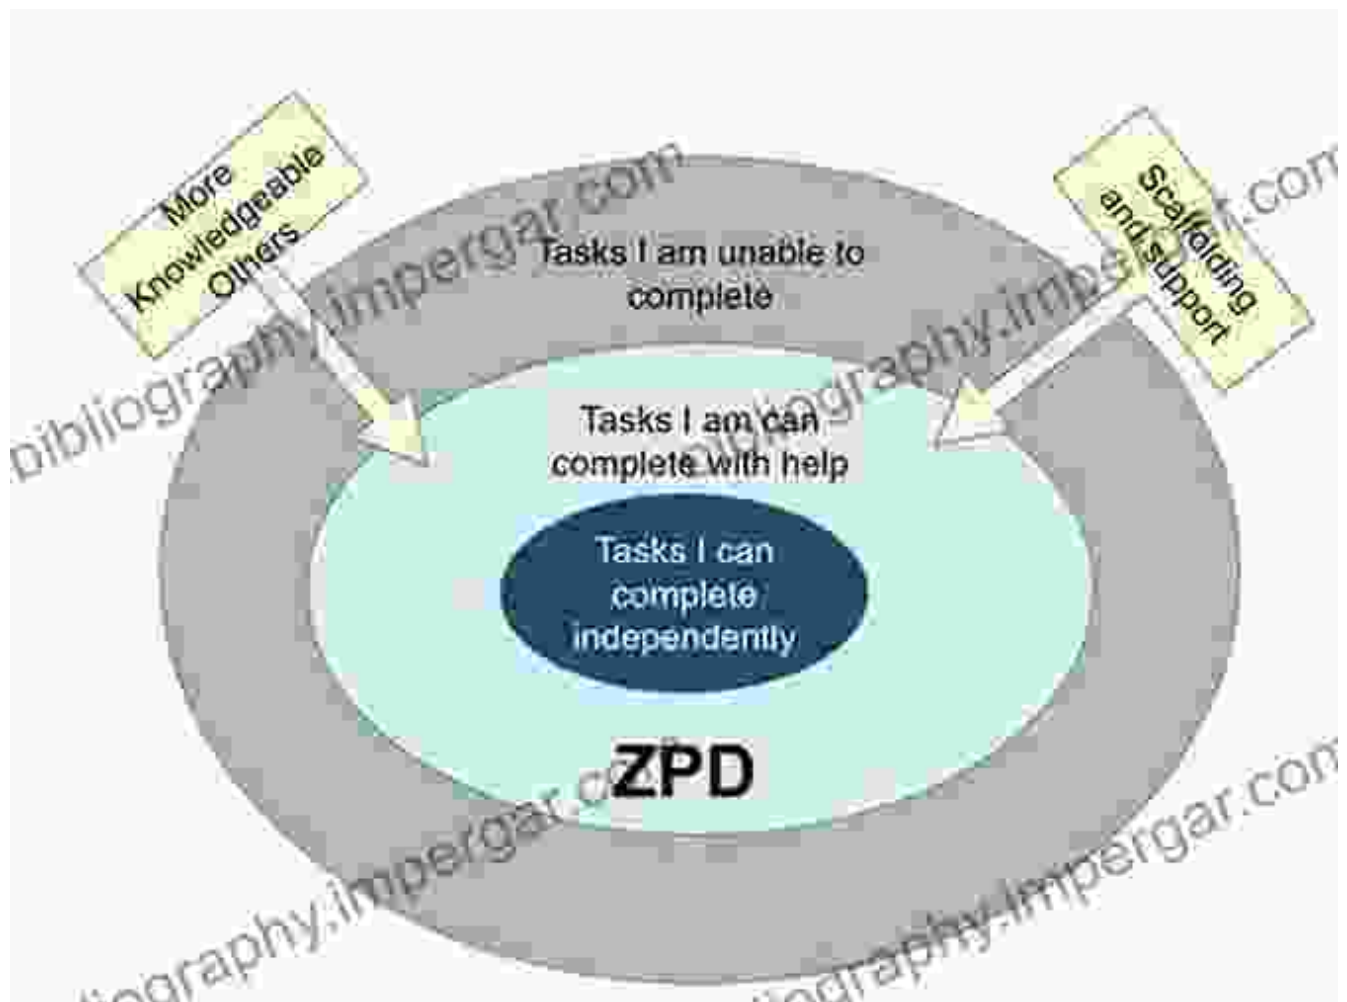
More Knowledgeable Others

Scaffolding and support

Tasks I am unable to complete

Tasks I am can complete with help

Tasks I can complete independently

ZPD

bibliography.impergar.com
bibliography.impergar.com
bibliography.impergar.com
bibliography.impergar.com